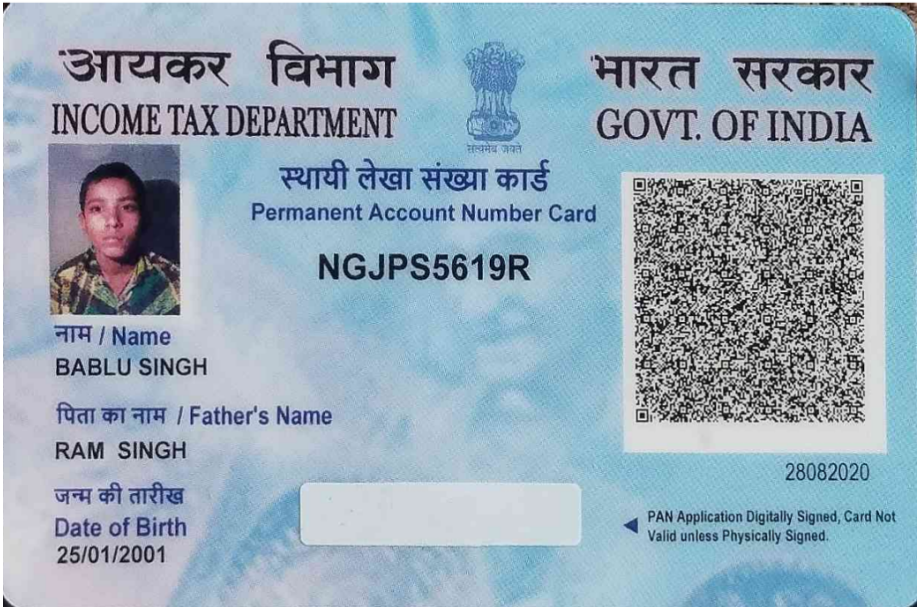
आयकर विभाग
INCOME TAX DEPARTMENT

सत्यमेव जयते

भारत सरकार
GOVT. OF INDIA

स्थायी लेखा संख्या कार्ड
Permanent Account Number Card

NGJPS5619R

नाम / Name
BABLU SINGH

पिता का नाम / Father's Name
RAM SINGH

जन्म की तारीख
Date of Birth
25/01/2001

28082020

PAN Application Digitally Signed, Card Not Valid unless Physically Signed.